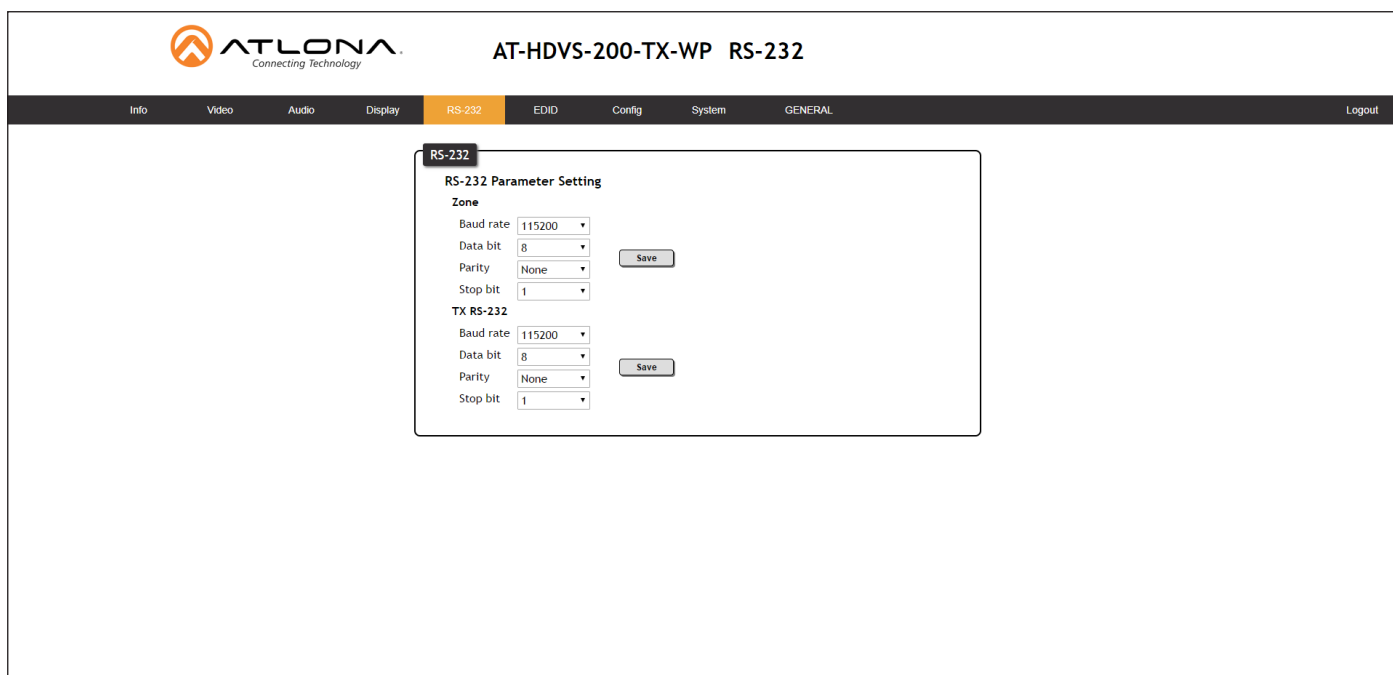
ATLONA
Connecting Technology

AT-HDVS-200-TX-WP RS-232

Info Video Audio Display RS-232 EDID Config System GENERAL Logout

RS-232

RS-232 Parameter Setting

Zone

Baud rate 115200
Data bit 8
Parity None
Stop bit 1

Save

TX RS-232

Baud rate 115200
Data bit 8
Parity None
Stop bit 1

Save